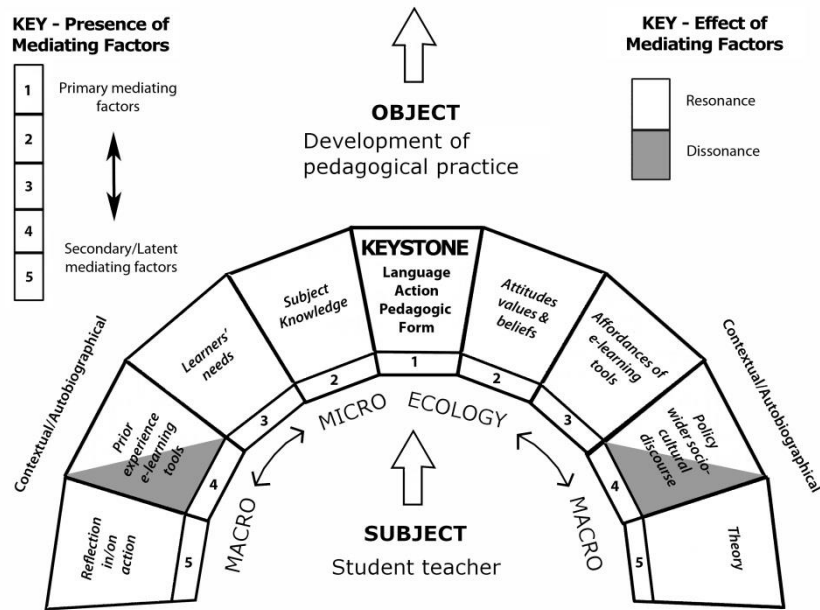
KEY - Presence of Mediating Factors

1
2
3
4
5

Primary mediating factors

Secondary/Latent mediating factors

OBJECT
Development of pedagogical practice

KEY - Effect of Mediating Factors

Resonance

Dissonance

KEYSTONE
Language Action Pedagogic Form

1

Subject Knowledge

2

Attitudes values & beliefs

2

Learners' needs

3

Affordances of e-learning tools

3

Prior experience e-learning tools

4

Policy wider socio-cultural discourse

4

Reflection in/on action

5

Theory

5

Contextual/Autobiographical

Contextual/Autobiographical

MICRO ECOLOGY

MACRO

MACRO

SUBJECT
Student teacher